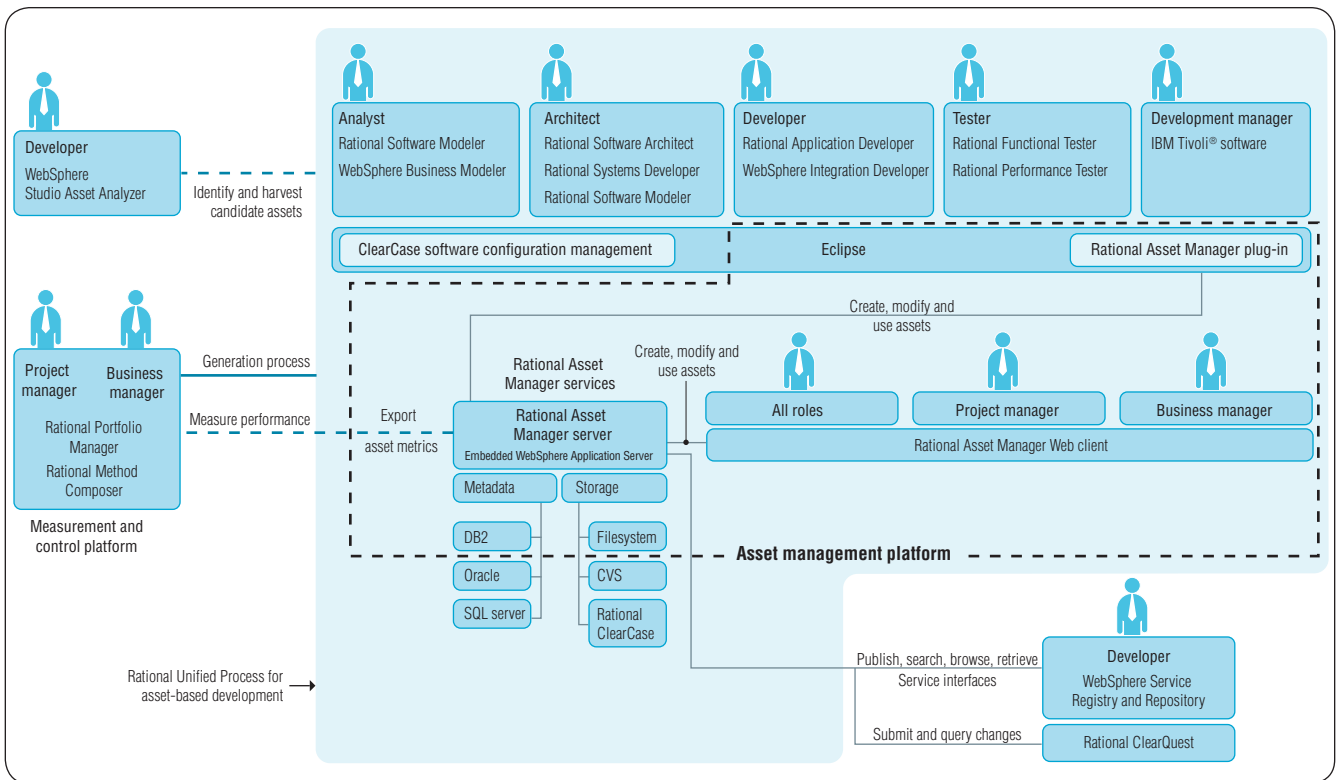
Developer
WebSphere Studio Asset Analyzer

Identify and harvest candidate assets

Analyst
Rational Software Modeler
WebSphere Business Modeler

Architect
Rational Software Architect
Rational Systems Developer
Rational Software Modeler

Developer
Rational Application Developer
WebSphere Integration Developer

Tester
Rational Functional Tester
Rational Performance Tester

Development manager
IBM Tivoli® software

ClearCase software configuration management

Eclipse

Rational Asset Manager plug-in

Create, modify and use assets

Project manager

Business manager

Rational Portfolio Manager
Rational Method Composer

Measurement and control platform

Generation process

Measure performance

Export asset metrics

Rational Asset Manager services

Create, modify and use assets

Rational Asset Manager server
Embedded WebSphere Application Server

All roles

Project manager

Business manager

Rational Asset Manager Web client

Metadata

Storage

DB2

Oracle

SQL server

Filesystem

CVS

Rational ClearCase

Asset management platform

Rational Unified Process for asset-based development

Publish, search, browse, retrieve
Service interfaces

Developer
WebSphere Service Registry and Repository

Submit and query changes

Rational ClearQuest